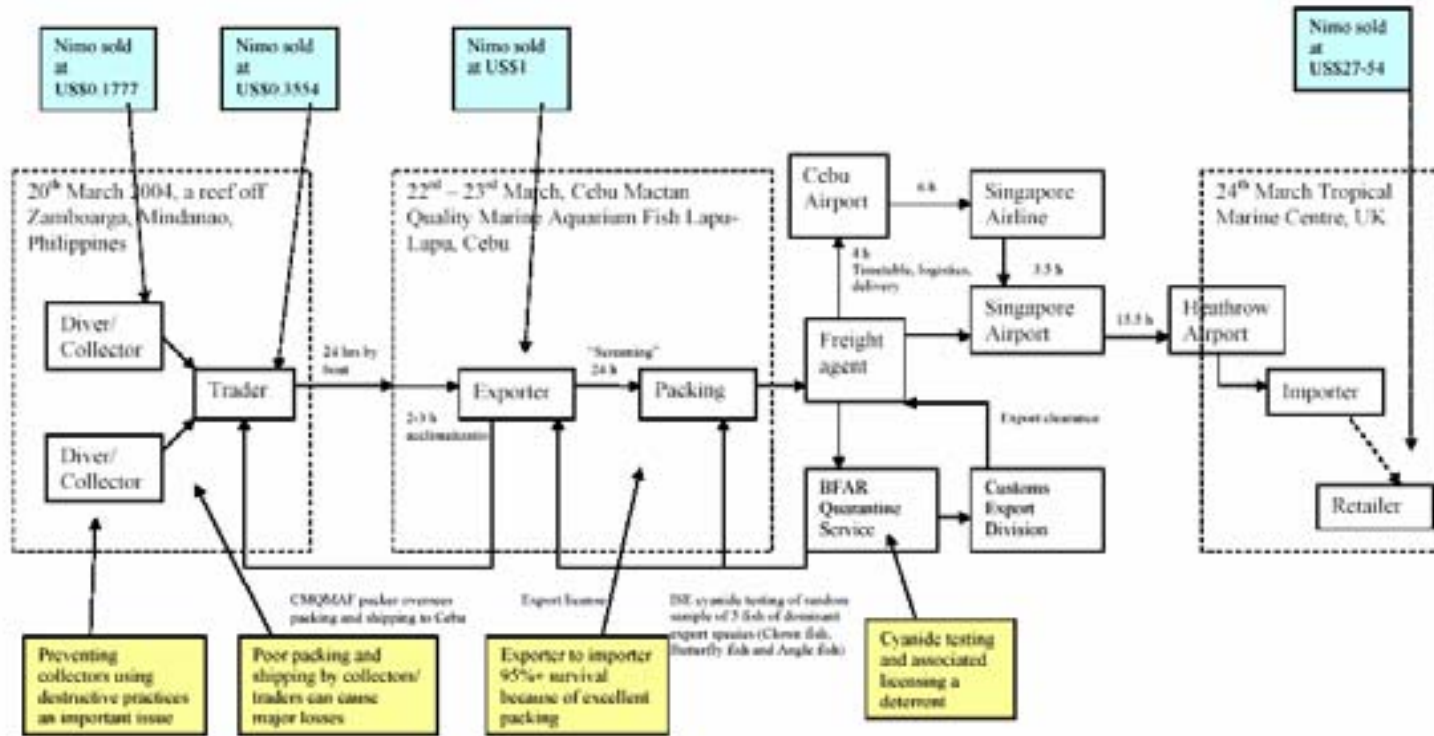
Nimo sold at US$0.1777

Nimo sold at US$0.3554

Nimo sold at US$1

Nimo sold at US$27-54

20th March 2004, a reef off Zamboanga, Mindanao, Philippines

Diver/ Collector

Diver/ Collector

Trader

24 hrs by boat

22nd – 23rd March, Cebu Mactan Quality Marine Aquarium Fish Lapu-Lapu, Cebu

2-3 h acclimatisation

Exporter

"Screening" 24 h

Packing

Cebu Airport

6 h

Singapore Airline

8 h Timetable, logistics, delivery

3.5 h

Singapore Airport

Freight agent

15.5 h

Heathrow Airport

24th March Tropical Marine Centre, UK

Importer

Retailer

Export clearance

BFAR Quarantine Service

Customs Export Division

CMQMAF packer oversees packing and shipping to Cebu

Export license

ISE cyanide testing of random sample of 5 fish of dominant export species (Clown fish, Butterfly fish and Angle fish)

Preventing collectors using destructive practices an important issue

Poor packing and shipping by collectors/ traders can cause major losses

Exporter to importer 95%+ survival because of excellent packing

Cyanide testing and associated licensing a deterrent